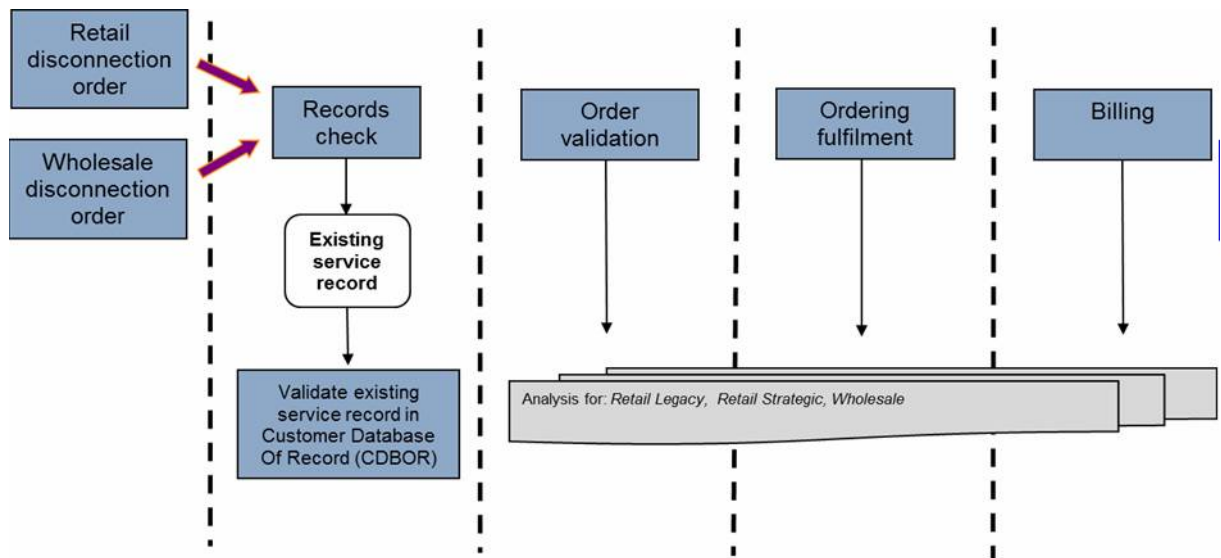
Retail disconnection order

Wholesale disconnection order

Records check

Existing service record

Validate existing service record in Customer Database Of Record (CDBOR)

Order validation

Ordering fulfilment

Billing

Analysis for: Retail Legacy, Retail Strategic, Wholesale